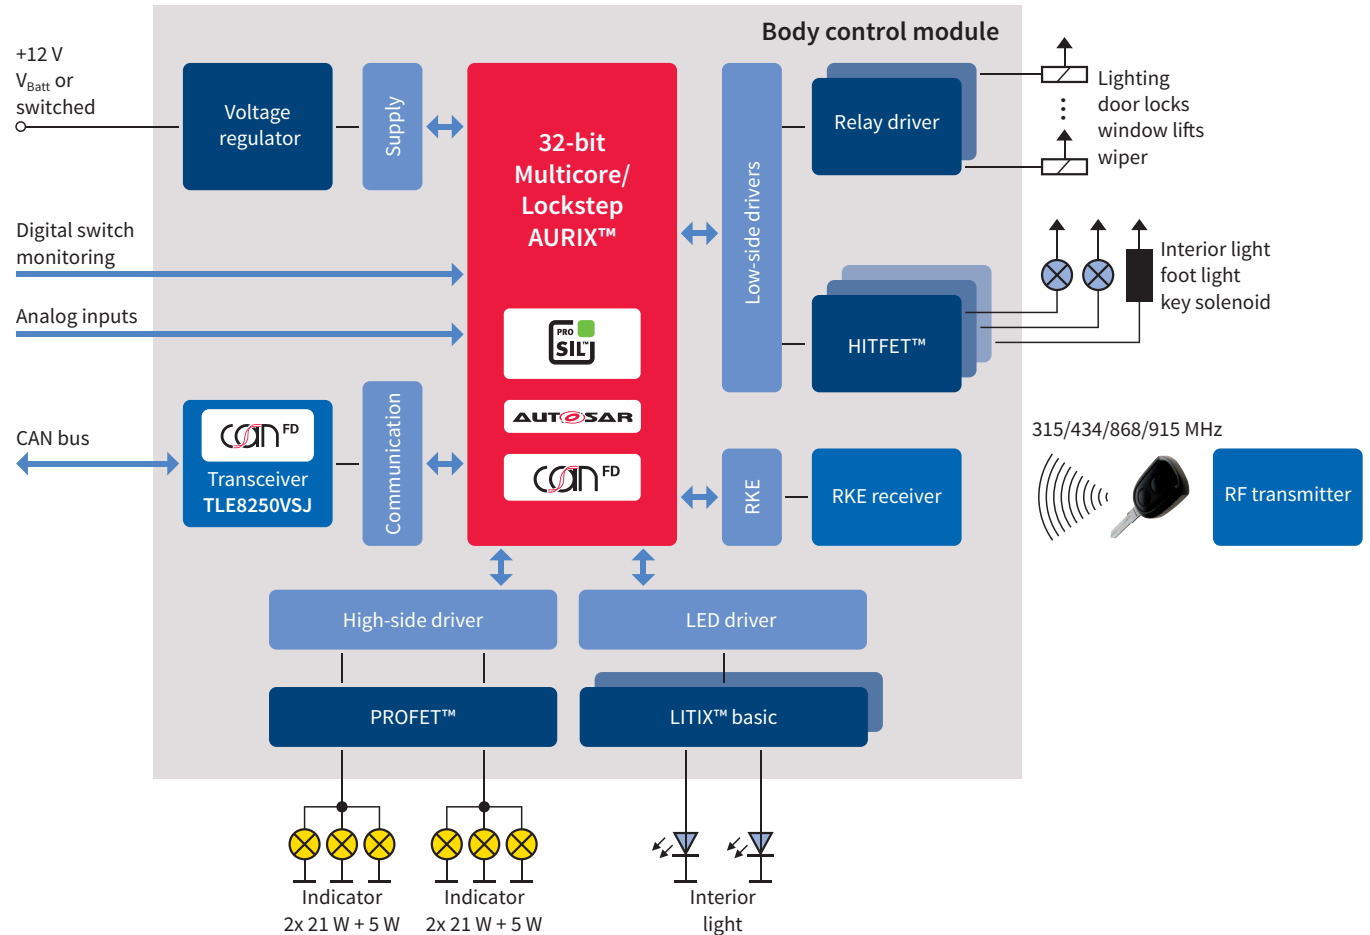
Body control module

+12 V
$V_{Batt}$ or
switched

Voltage regulator

Supply

32-bit
Multicore/
Lockstep
AURIX™

PRO SIL™

AUTOSAR

CAN FD

Low-side drivers

Relay driver

Lighting
door locks
window lifts
wiper

Digital switch monitoring

Analog inputs

HITFET™

Interior light
foot light
key solenoid

CAN bus

CAN FD
Transceiver
TLE8250VSJ

Communication

RKE

RKE receiver

315/434/868/915 MHz

RF transmitter

High-side driver

LED driver

PROFET™

LITIX™ basic

Indicator
2x 21 W + 5 W

Indicator
2x 21 W + 5 W

Interior
light